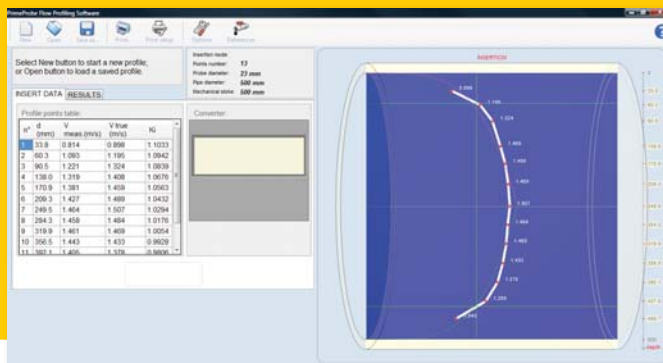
PrimeProbe Flow Profiling Software

New Open Save as... Print Print setup Options Reference

Select New button to start a new profile; or Open button to load a saved profile.

Insertion mode
Points number: 13
Probe diameter: 23 mm
Pipe diameter: 500 mm
Mechanical stoke: 500 mm

INSERT DATA RESULTS

Profile points table:

| n° | d (mm) | V meas.(m/s) | V true (m/s) | Ki |
|---|---|---|---|---|
| 1 | 33.8 | 0.814 | 0.898 | 1.1033 |
| 2 | 60.3 | 1.093 | 1.195 | 1.0942 |
| 3 | 90.5 | 1.221 | 1.324 | 1.0839 |
| 4 | 138.0 | 1.319 | 1.408 | 1.0676 |
| 5 | 170.9 | 1.381 | 1.459 | 1.0563 |
| 6 | 209.3 | 1.427 | 1.489 | 1.0432 |
| 7 | 249.5 | 1.464 | 1.507 | 1.0294 |
| 8 | 284.3 | 1.458 | 1.484 | 1.0176 |
| 9 | 319.9 | 1.461 | 1.469 | 1.0054 |
| 10 | 356.5 | 1.443 | 1.433 | 0.9929 |
| 11 | 392.1 | 1.405 | 1.378 | 0.9806 |

Converter:

INSERTION

0.898
1.195
1.324
1.408
1.459
1.489
1.507
1.484
1.469
1.433
1.378
1.269
0.942